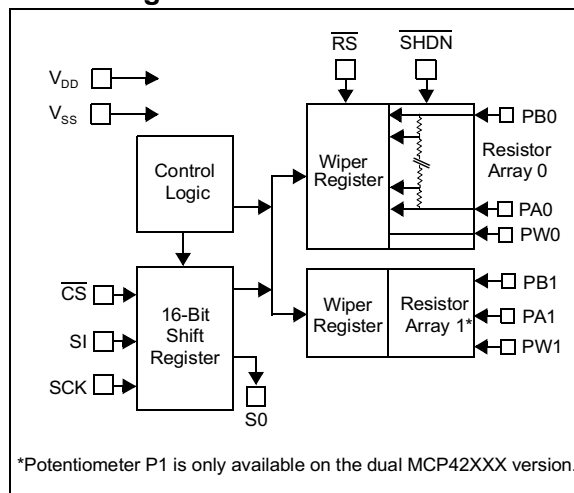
$\overline{RS}$ $\overline{SHDN}$

$V_{DD}$

$V_{SS}$

Control Logic

Wiper Register

Resistor Array 0

PB0

PA0

PW0

$\overline{CS}$

SI

SCK

16-Bit Shift Register

S0

Wiper Register

Resistor Array 1*

PB1

PA1

PW1

*Potentiometer P1 is only available on the dual MCP42XXX version.